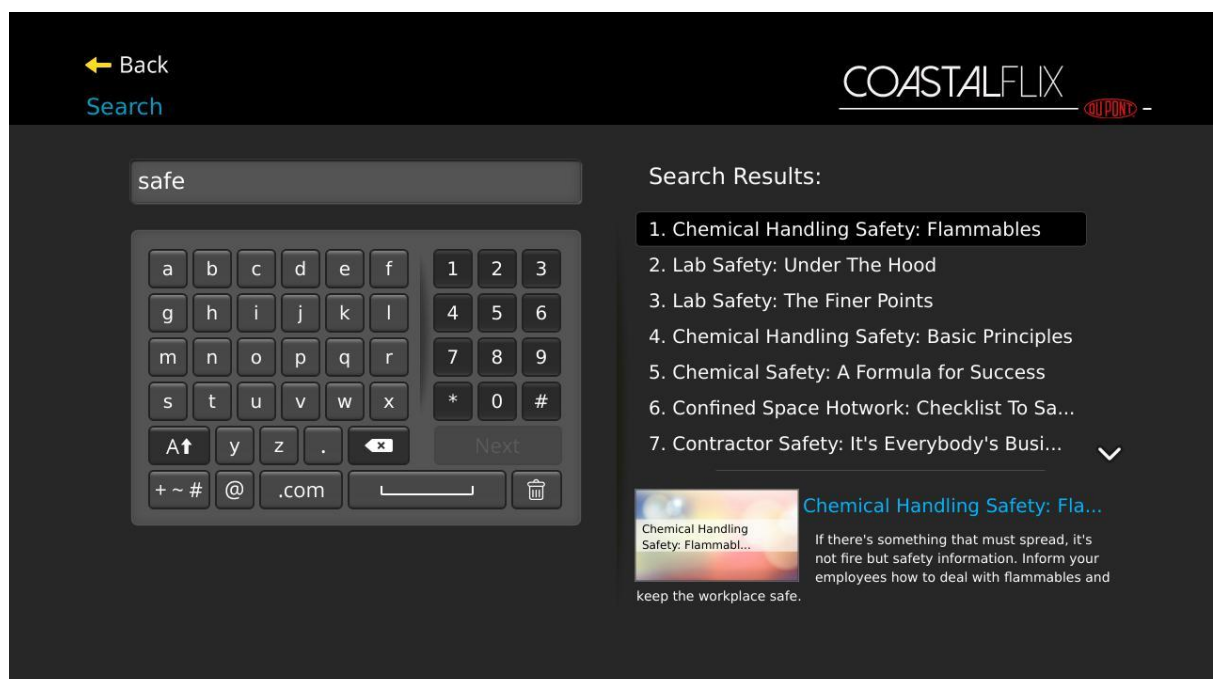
Back
Search

COASTALFLIX
DUPONT

safe

a b c d e f
g h i j k l
m n o p q r
s t u v w x
A y z .
+ ~ # @ .com

1 2 3
4 5 6
7 8 9
* 0 #
Next

Search Results:

1. Chemical Handling Safety: Flammables
2. Lab Safety: Under The Hood
3. Lab Safety: The Finer Points
4. Chemical Handling Safety: Basic Principles
5. Chemical Safety: A Formula for Success
6. Confined Space Hotwork: Checklist To Sa...
7. Contractor Safety: It's Everybody's Busi...

Chemical Handling Safety: Flammabl...

Chemical Handling Safety: Fla...

If there's something that must spread, it's not fire but safety information. Inform your employees how to deal with flammables and keep the workplace safe.